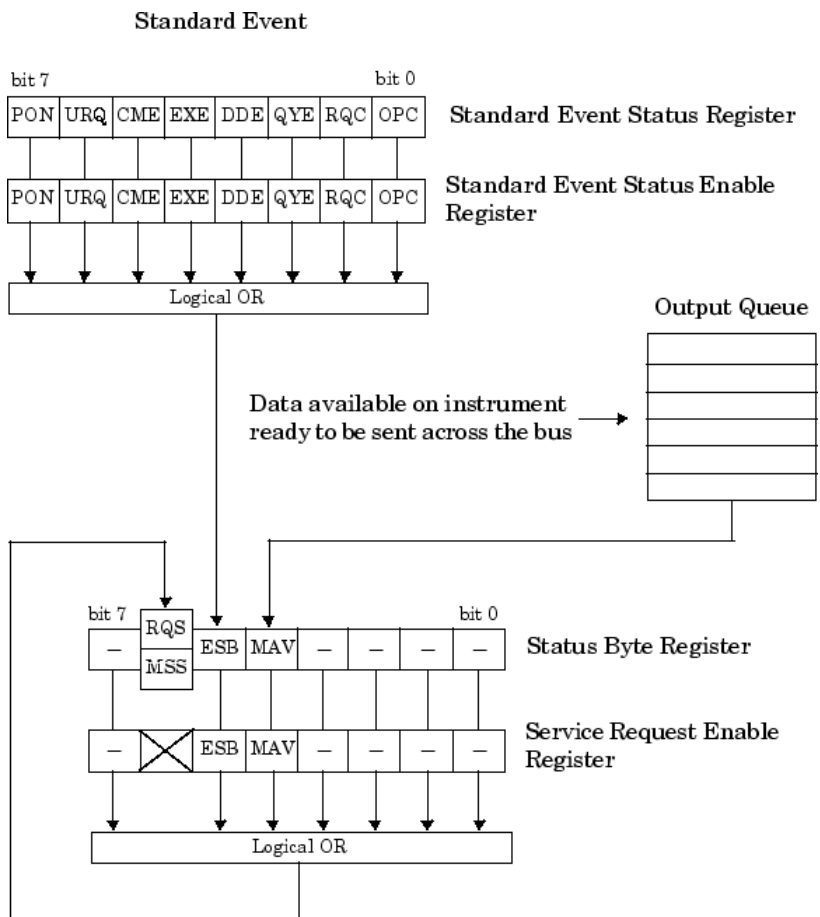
Standard Event

bit 7 bit 0

| PON | URQ | CME | EXE | DDE | QYE | RQC | OPC |
|---|---|---|---|---|---|---|---|

Standard Event Status Register

| PON | URQ | CME | EXE | DDE | QYE | RQC | OPC |
|---|---|---|---|---|---|---|---|

Standard Event Status Enable Register

Logical OR

Output Queue

Data available on instrument ready to be sent across the bus

bit 7 bit 0

| – | RQS MSS | ESB | MAV | – | – | – | – |
|---|---|---|---|---|---|---|---|

Status Byte Register

| – | | ESB | MAV | – | – | – | – |
|---|---|---|---|---|---|---|---|

Service Request Enable Register

Logical OR